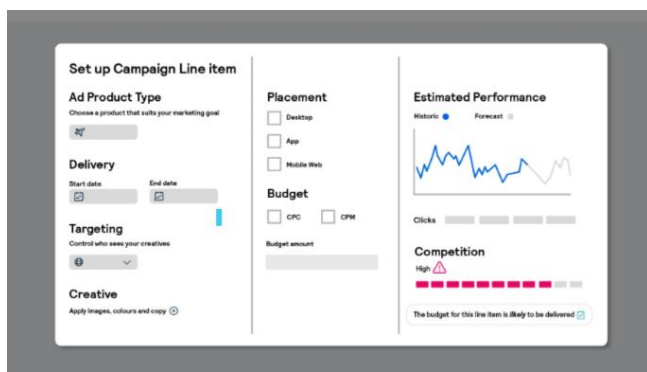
Set up Campaign Line item

Ad Product Type
Choose a product that suits your marketing goal

Delivery
Start date
End date

Targeting
Control who sees your creatives

Creative
Apply images, colours and copy

Placement
Desktop
App
Mobile Web

Budget
CPC
CPM
Budget amount

Estimated Performance
Historic
Forecast

Clicks

Competition
High

The budget for this line item is likely to be delivered